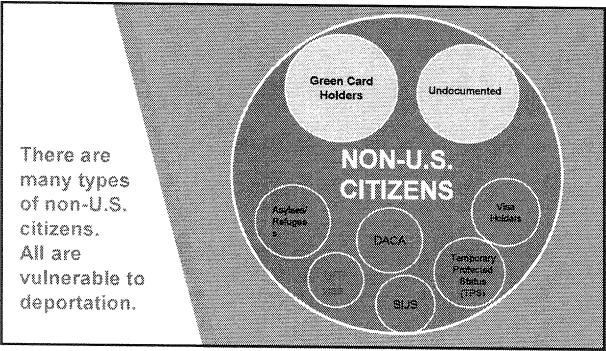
There are many types of non-U.S. citizens. All are vulnerable to deportation.

Green Card Holders

Undocumented

NON-U.S. CITIZENS

Asylees/ Refugees

Visa Holders

DACA

Temporary Protected Status (TPS)

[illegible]

SIJS